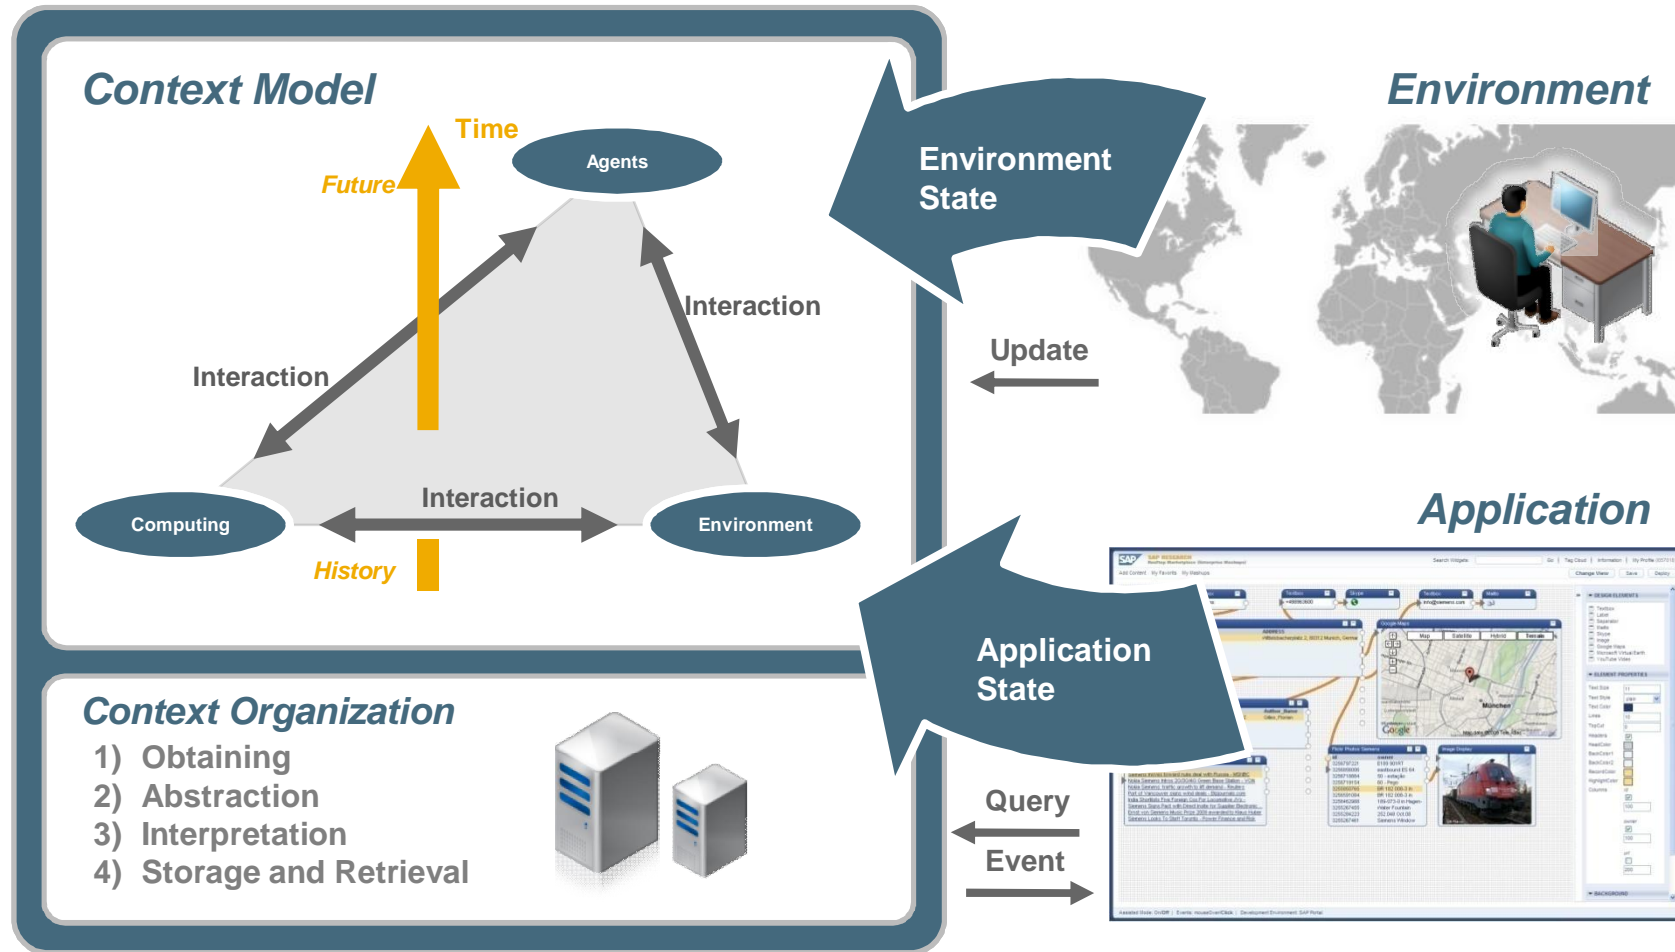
Context Model

Time

Future

Agents

Interaction

Interaction

Interaction

Computing

Environment

History

Environment

Environment State

Update

Application

Application State

Query

Event

Context Organization

1) Obtaining
2) Abstraction
3) Interpretation
4) Storage and Retrieval